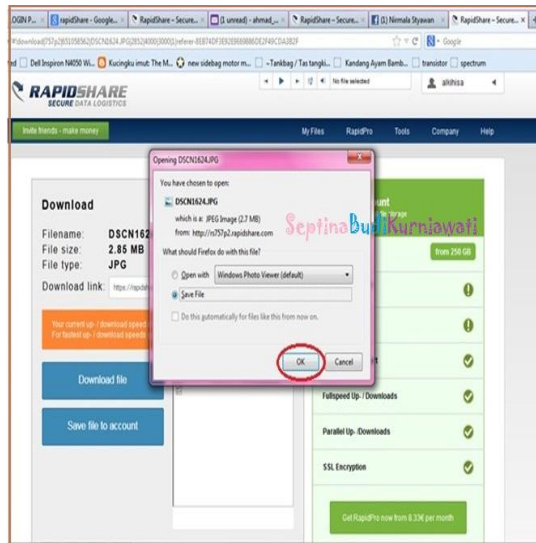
OGIN P... × | rapidShare - Google... × | RapidShare – Secure... × | (1 unread) - ahmad_... × | RapidShare – Secure... × | (1) Nirmala Styawan × | RapidShare – Secure... ×

#!download|757p2|851058562|DSCN1624.JPG|2853400|0|0|0|referer-8E874DF3E92E9E8868DE2F49CDA382F

Google

Dell Inspiron N4050 Wi... | Kucingku imut The M... | new sidebag motor m... | ~Tankbag / Tas tangki... | Kandang Ayam Bamb... | transistor | spectrum

RAPIDSHARE
SECURE DATA LOGISTICS

No file selected

alkhisa

Invite friends - make money

MyFiles | RapidPro | Tools | Company | Help

Download

Filename: DSCN162
File size: 2.85 MB
File type: JPG

Download link: https://rapids

Your current up- / download speed
For fastest up- / download speeds

Download file

Save file to account

Opening DSCN1624.JPG

You have chosen to open:

DSCN1624.JPG

which is a: JPEG Image (2.7 MB)
from: http://rs757p2.rapidshare.com

What should Firefox do with this file?

Open with Windows Photo Viewer (default)

Save File

Do this automatically for files like this from now on.

OK | Cancel

SeptinaBudiKurniawati

unt
storage

from 250 GB

Fullspeed Up- / Downloads

Parallel Up- /Downloads

SSL Encryption

Get RapidPro now from 8.33€ per month